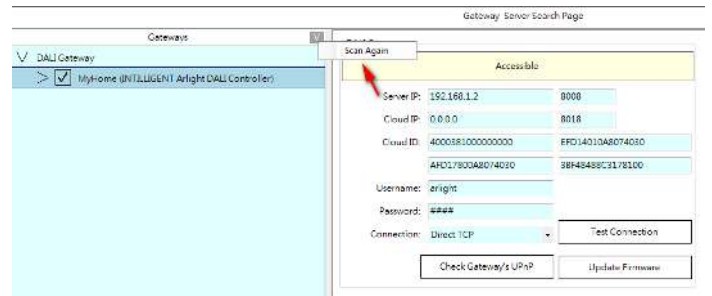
Gateway Server Search Page

Gateways

V

Scan Again

V DALI Gateway

> ☑ MyHome (INTELLIGENT Arlight DALI Controller)

Accessible

Server IP: 192.168.1.2 8000

Cloud IP: 0.0.0.0 8018

Cloud ID: 4000381000000000 EFD14010A8074030

AFD17800A8074030 3BF48488C3178100

Username: arlight

Password: ####

Connection: Direct TCP

Test Connection

Check Gateway's UPnP

Update Firmware